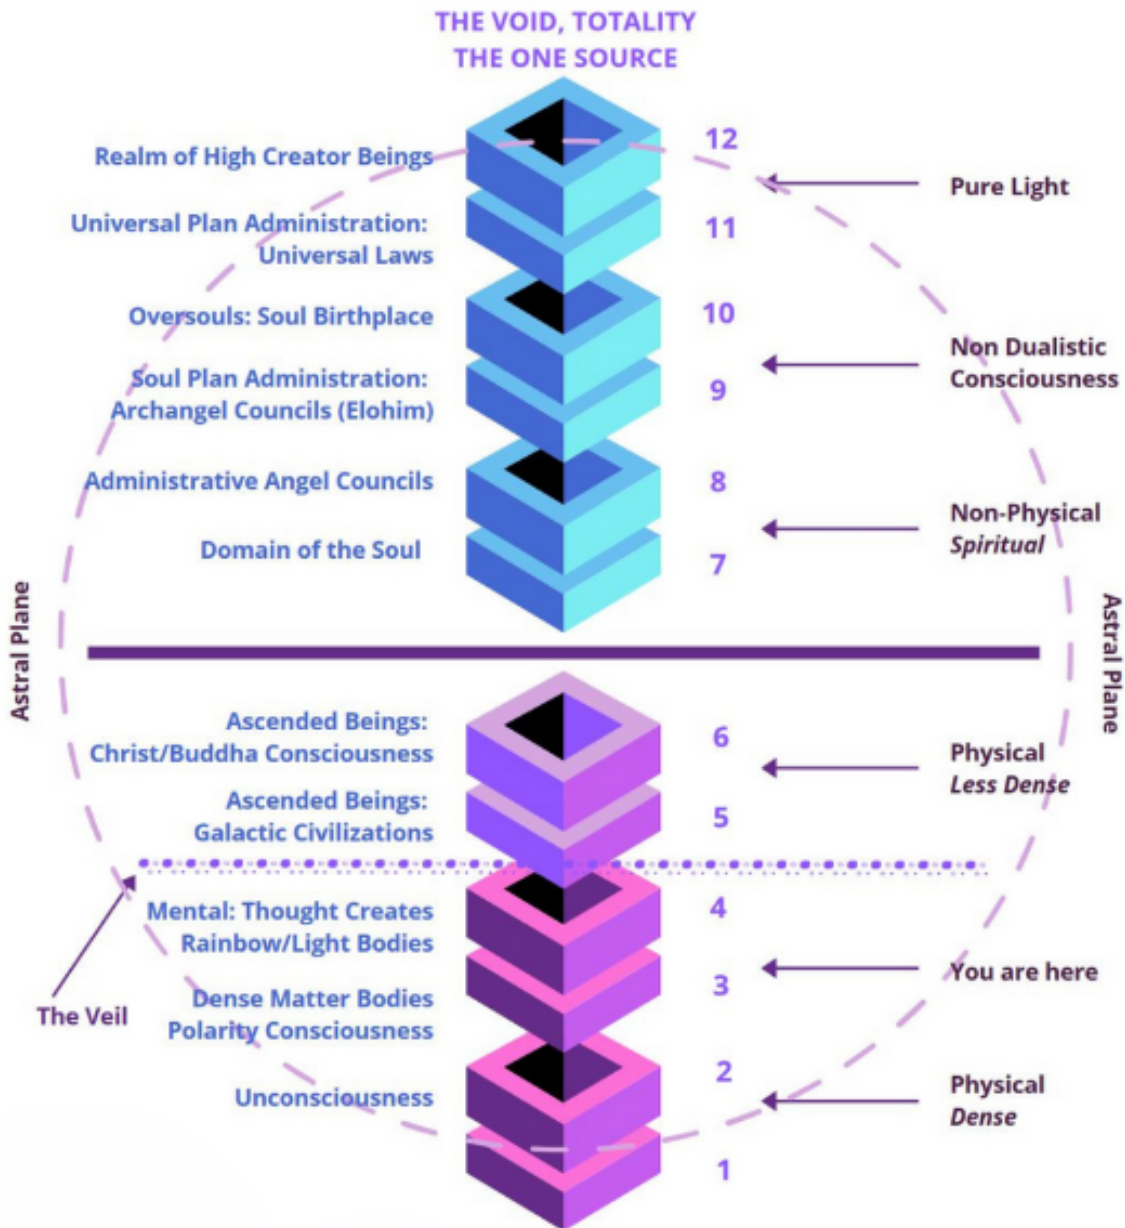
THE VOID, TOTALITY
THE ONE SOURCE

Realm of High Creator Beings
12
Pure Light

Universal Plan Administration: Universal Laws
11

Oversouls: Soul Birthplace
10

Soul Plan Administration: Archangel Councils (Elohim)
9
Non Dualistic Consciousness

Administrative Angel Councils
8

Domain of the Soul
7
Non-Physical
*Spiritual*

Astral Plane

Astral Plane

Ascended Beings: Christ/Buddha Consciousness
6

Ascended Beings: Galactic Civilizations
5
Physical
*Less Dense*

Mental: Thought Creates Rainbow/Light Bodies
4

The Veil

Dense Matter Bodies Polarity Consciousness
3
You are here

Unconsciousness
2
Physical
*Dense*

1